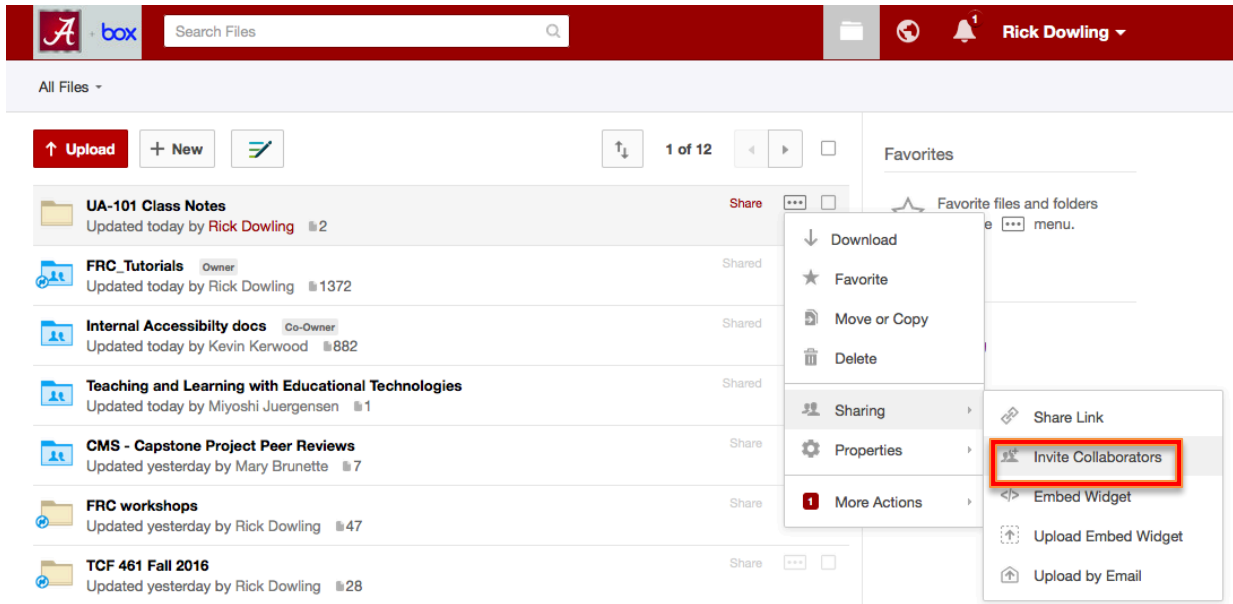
A box

Search Files

1

Rick Dowling

All Files

Upload

New

1 of 12

Favorites

Favorite files and folders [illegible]e ••• menu.

UA-101 Class Notes
Updated today by Rick Dowling 2

Share •••

FRC_Tutorials Owner
Updated today by Rick Dowling 1372

Shared

Internal Accessibilty docs Co-Owner
Updated today by Kevin Kerwood 882

Shared

Teaching and Learning with Educational Technologies
Updated today by Miyoshi Juergensen 1

Shared

CMS - Capstone Project Peer Reviews
Updated yesterday by Mary Brunette 7

Share

FRC workshops
Updated yesterday by Rick Dowling 47

Share

TCF 461 Fall 2016
Updated yesterday by Rick Dowling 28

Share •••

Download
Favorite
Move or Copy
Delete
Sharing
Properties
1 More Actions

Share Link
Invite Collaborators
Embed Widget
Upload Embed Widget
Upload by Email